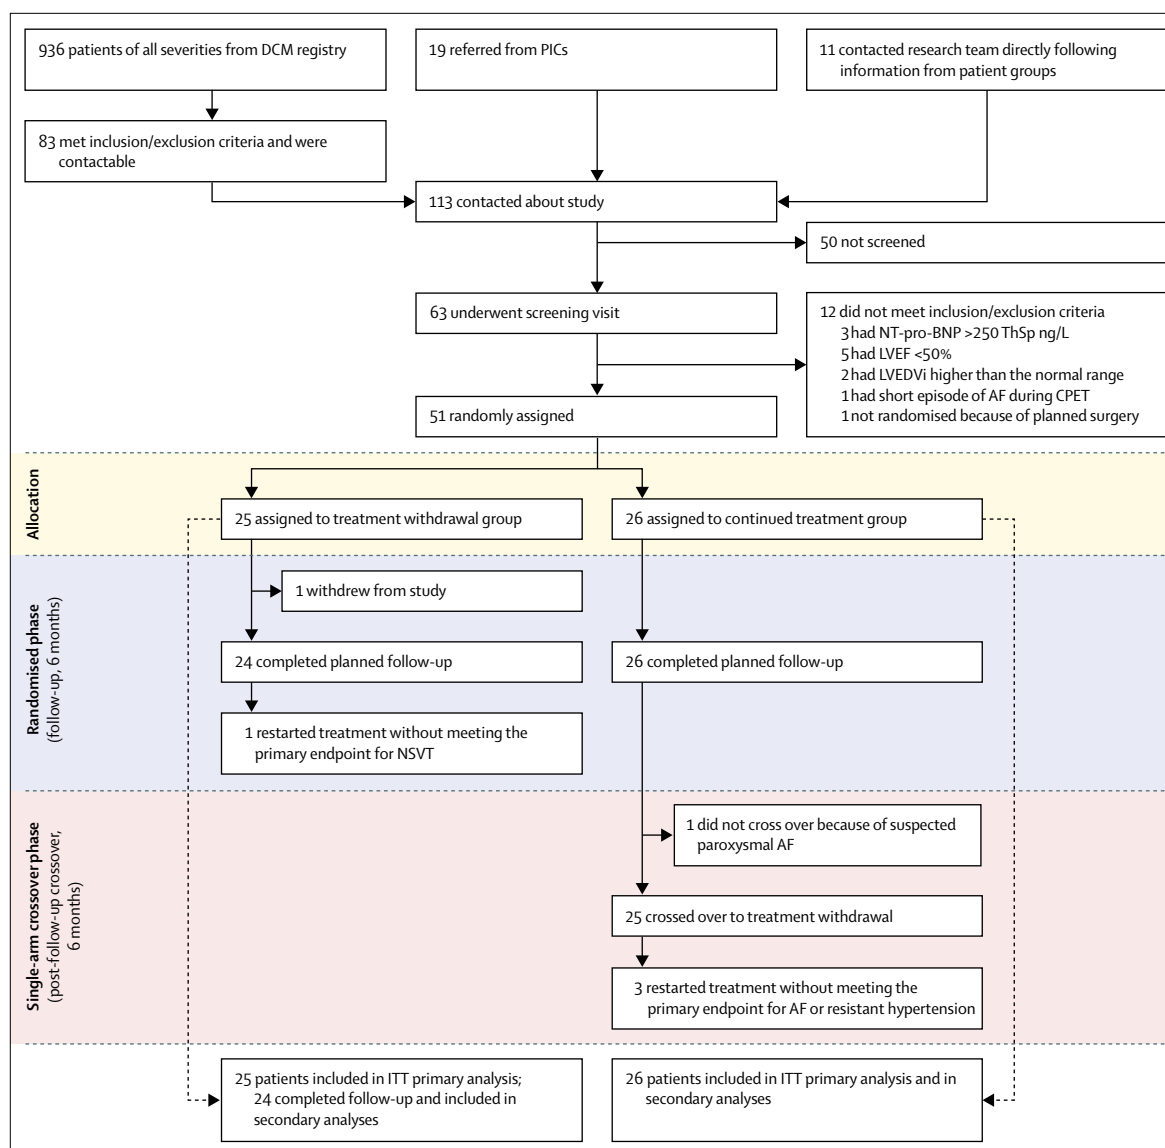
936 patients of all severities from DCM registry

19 referred from PICs

11 contacted research team directly following information from patient groups

83 met inclusion/exclusion criteria and were contactable

113 contacted about study

50 not screened

63 underwent screening visit

12 did not meet inclusion/exclusion criteria
3 had NT-pro-BNP >250 ThSp ng/L
5 had LVEF <50%
2 had LVEDVi higher than the normal range
1 had short episode of AF during CPET
1 not randomised because of planned surgery

51 randomly assigned

Allocation

25 assigned to treatment withdrawal group

26 assigned to continued treatment group

Randomised phase (follow-up, 6 months)

1 withdrew from study

24 completed planned follow-up

26 completed planned follow-up

1 restarted treatment without meeting the primary endpoint for NSVT

Single-arm crossover phase (post-follow-up crossover, 6 months)

1 did not cross over because of suspected paroxysmal AF

25 crossed over to treatment withdrawal

3 restarted treatment without meeting the primary endpoint for AF or resistant hypertension

25 patients included in ITT primary analysis; 24 completed follow-up and included in secondary analyses

26 patients included in ITT primary analysis and in secondary analyses